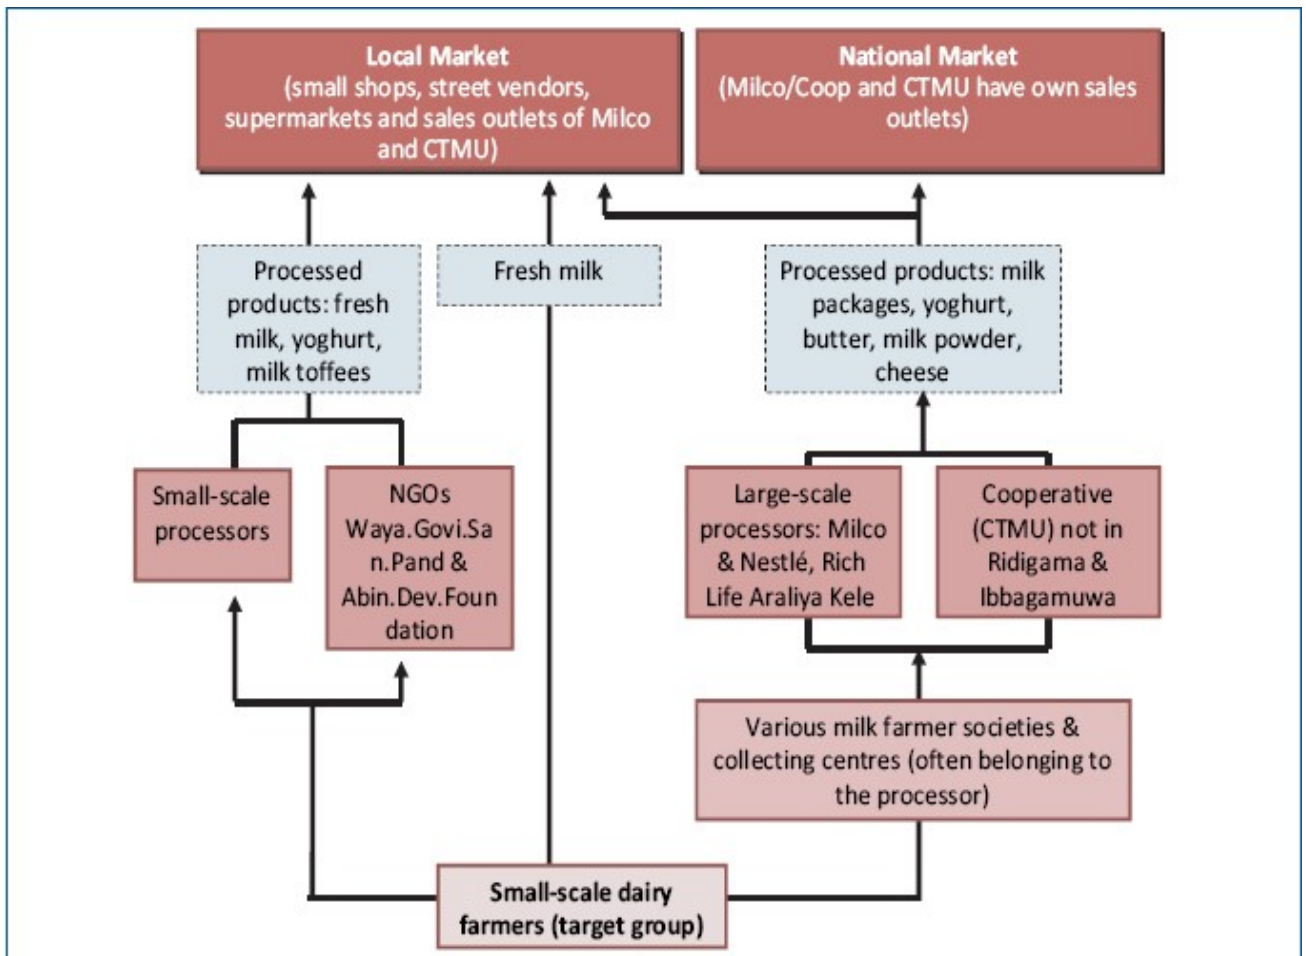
Local Market
(small shops, street vendors, supermarkets and sales outlets of Milco and CTMU)

National Market
(Milco/Coop and CTMU have own sales outlets)

Processed products: fresh milk, yoghurt, milk toffees

Fresh milk

Processed products: milk packages, yoghurt, butter, milk powder, cheese

Small-scale processors

NGOs Waya.Govi.San.Pand & Abin.Dev.Foundation

Large-scale processors: Milco & Nestlé, Rich Life Araliya Kele

Cooperative (CTMU) not in Ridigama & Ibbagamuwa

Various milk farmer societies & collecting centres (often belonging to the processor)

Small-scale dairy farmers (target group)